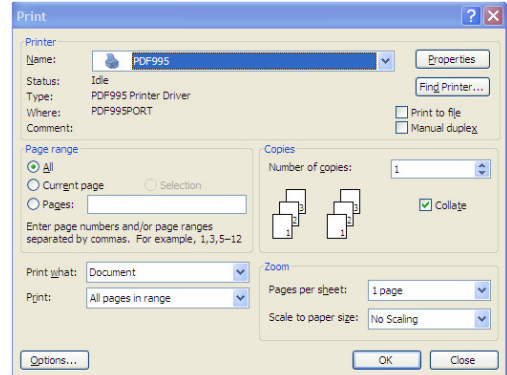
Print

Printer
Name: PDF995
Properties
Status: Idle
Type: PDF995 Printer Driver
Where: PDF995PORT
Comment:
Find Printer...
Print to file
Manual duplex

Page range
All
Current page
Selection
Pages:
Enter page numbers and/or page ranges separated by commas. For example, 1,3,5–12

Copies
Number of copies: 1
Collate
1 2 3 1 2 3

Print what: Document
Print: All pages in range

Zoom
Pages per sheet: 1 page
Scale to paper size: No Scaling

Options...
OK
Close